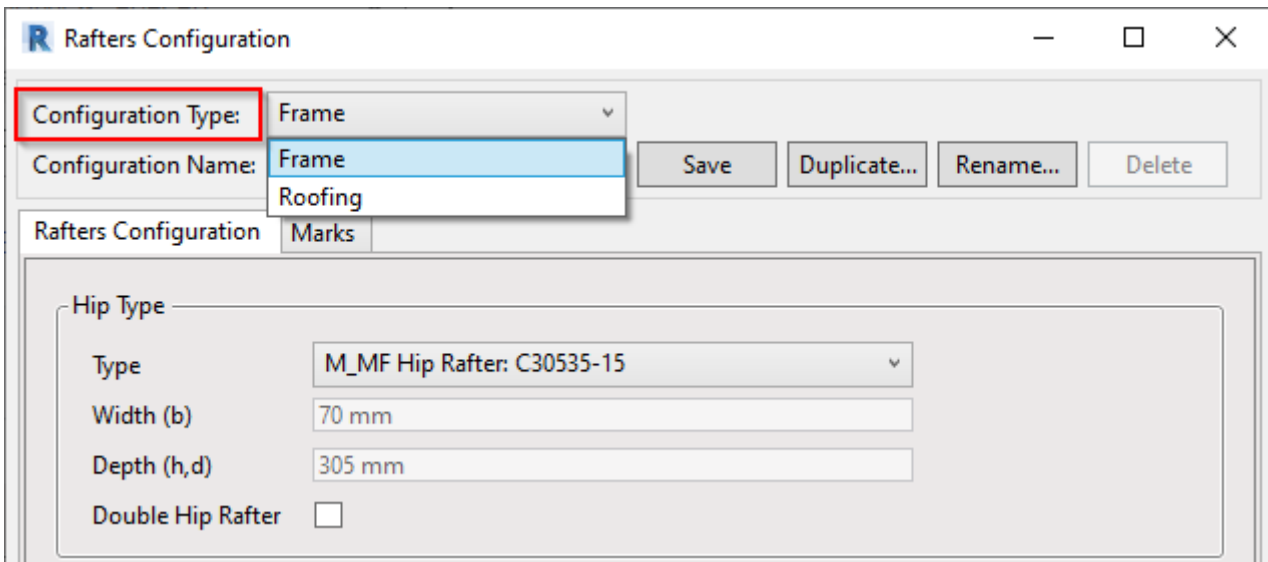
R Rafters Configuration

Configuration Type: Frame
Configuration Name: Frame
Roofing
Save Duplicate... Rename... Delete

Rafters Configuration Marks

Hip Type
Type M_MF Hip Rafter: C30535-15
Width (b) 70 mm
Depth (h,d) 305 mm
Double Hip Rafter